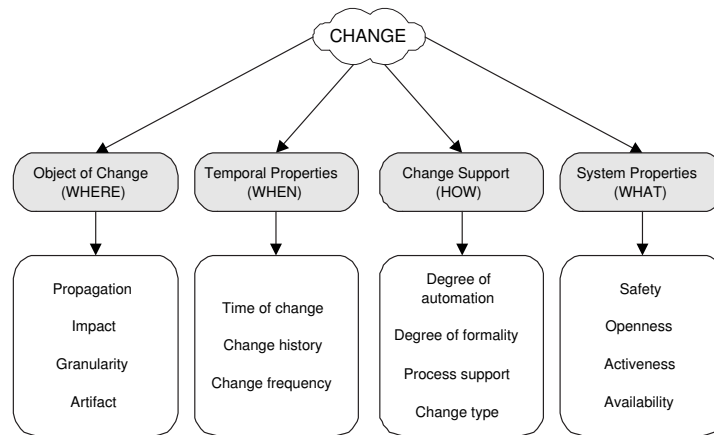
CHANGE

Object of Change (WHERE)

Propagation

Impact

Granularity

Artifact

Temporal Properties (WHEN)

Time of change

Change history

Change frequency

Change Support (HOW)

Degree of automation

Degree of formality

Process support

Change type

System Properties (WHAT)

Safety

Openness

Activeness

Availability